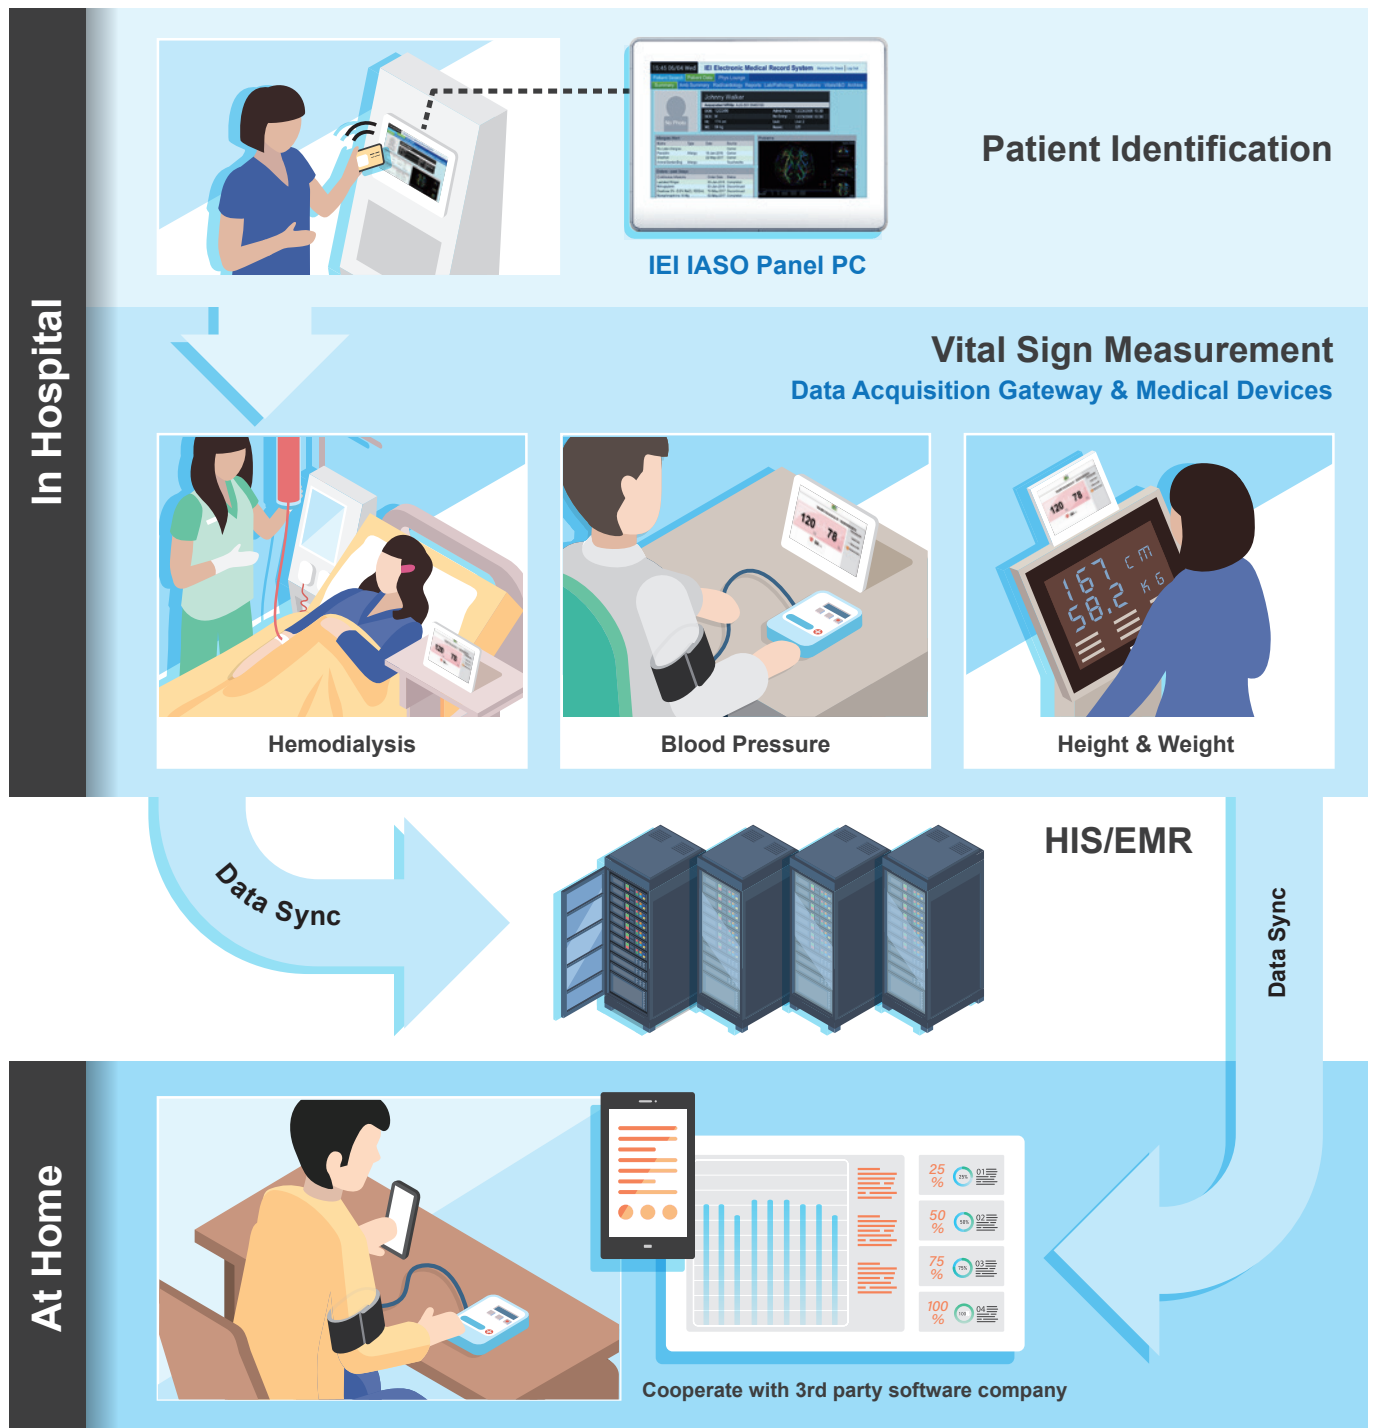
In Hospital

IEI Electronic Medical Record System

Johnny Walker

No Photo

Patient Identification

IEI IASO Panel PC

Vital Sign Measurement

Data Acquisition Gateway & Medical Devices

120 78

Hemodialysis

120 78

Blood Pressure

120 78

167 cm
58.2 kg

Height & Weight

Data Sync

HIS/EMR

Data Sync

At Home

25 %
50 %
75 %
100 %

01
02
03
04

Cooperate with 3rd party software company